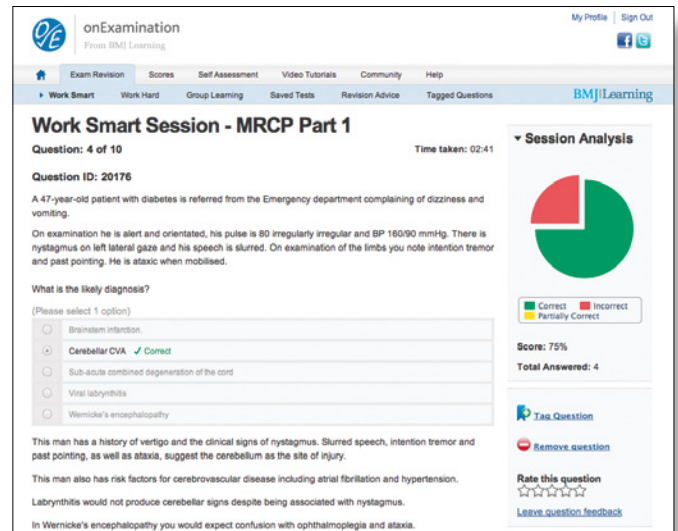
onExamination
From BMJ Learning

My Profile | Sign Out

Exam Revision Scores Self Assessment Video Tutorials Community Help

Work Smart Work Hard Group Learning Saved Tests Revision Advice Tagged Questions

BMJ|Learning

Work Smart Session - MRCP Part 1

Question: 4 of 10

Time taken: 02:41

Question ID: 20176

A 47-year-old patient with diabetes is referred from the Emergency department complaining of dizziness and vomiting.

On examination he is alert and orientated, his pulse is 80 irregularly irregular and BP 160/90 mmHg. There is nystagmus on left lateral gaze and his speech is slurred. On examination of the limbs you note intention tremor and past pointing. He is ataxic when mobilised.

What is the likely diagnosis?

(Please select 1 option)

Brainstem infarction.

Cerebellar CVA ✓ Correct

Sub-acute combined degeneration of the cord

Viral labrynthitis

Wernicke's encephalopathy

This man has a history of vertigo and the clinical signs of nystagmus. Slurred speech, intention tremor and past pointing, as well as ataxia, suggest the cerebellum as the site of injury.

This man also has risk factors for cerebrovascular disease including atrial fibrillation and hypertension.

Labrynthitis would not produce cerebellar signs despite being associated with nystagmus.

In Wernicke's encephalopathy you would expect confusion with ophthalmoplegia and ataxia.

Session Analysis

Correct Incorrect
Partially Correct

Score: 75%

Total Answered: 4

Tag Question

Remove question

Rate this question

Leave question feedback